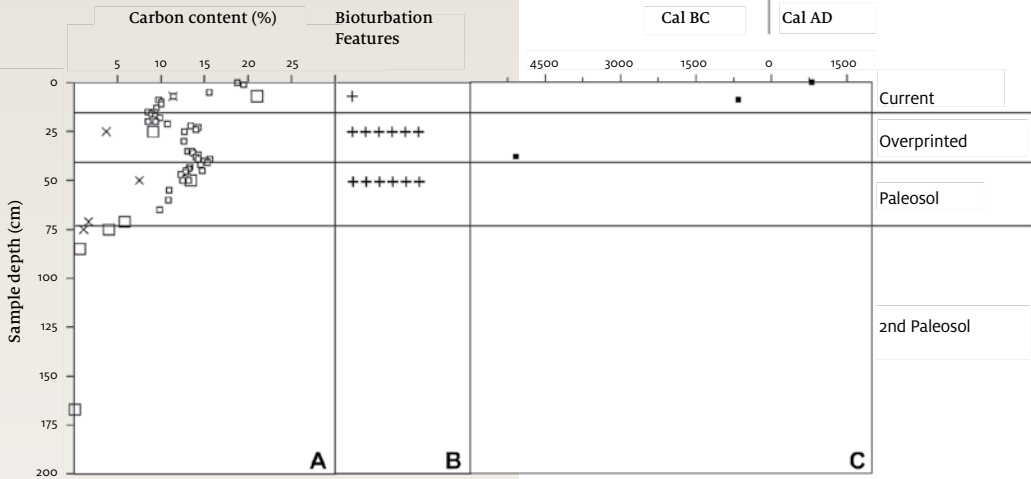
Carbon content (%)
Bioturbation Features
Cal BC
Cal AD
5 10 15 20 25
4500 3000 1500 0 1500
0
25
50
75
100
125
150
175
200
Sample depth (cm)
+
++++++
++++++
Current
Overprinted
Paleosol
2nd Paleosol
A
B
C